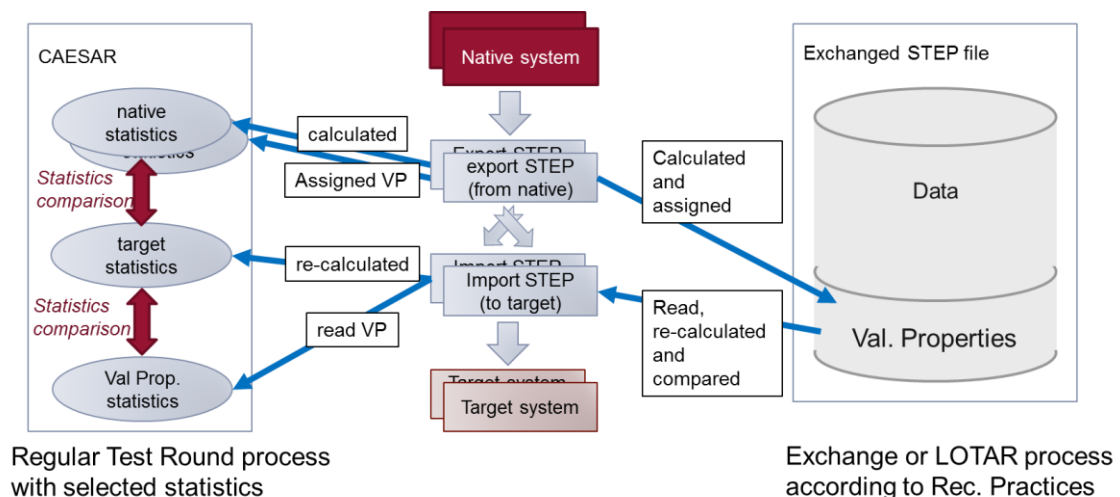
CAESAR

native statistics

Statistics comparison

target statistics

Statistics comparison

Val Prop. statistics

Native system

calculated

Assigned VP

export STEP (from native)

re-calculated

Import STEP (to target)

read VP

Target system

Exchanged STEP file

Data

Val. Properties

Calculated and assigned

Read, re-calculated and compared

Regular Test Round process with selected statistics

Exchange or LOTAR process according to Rec. Practices